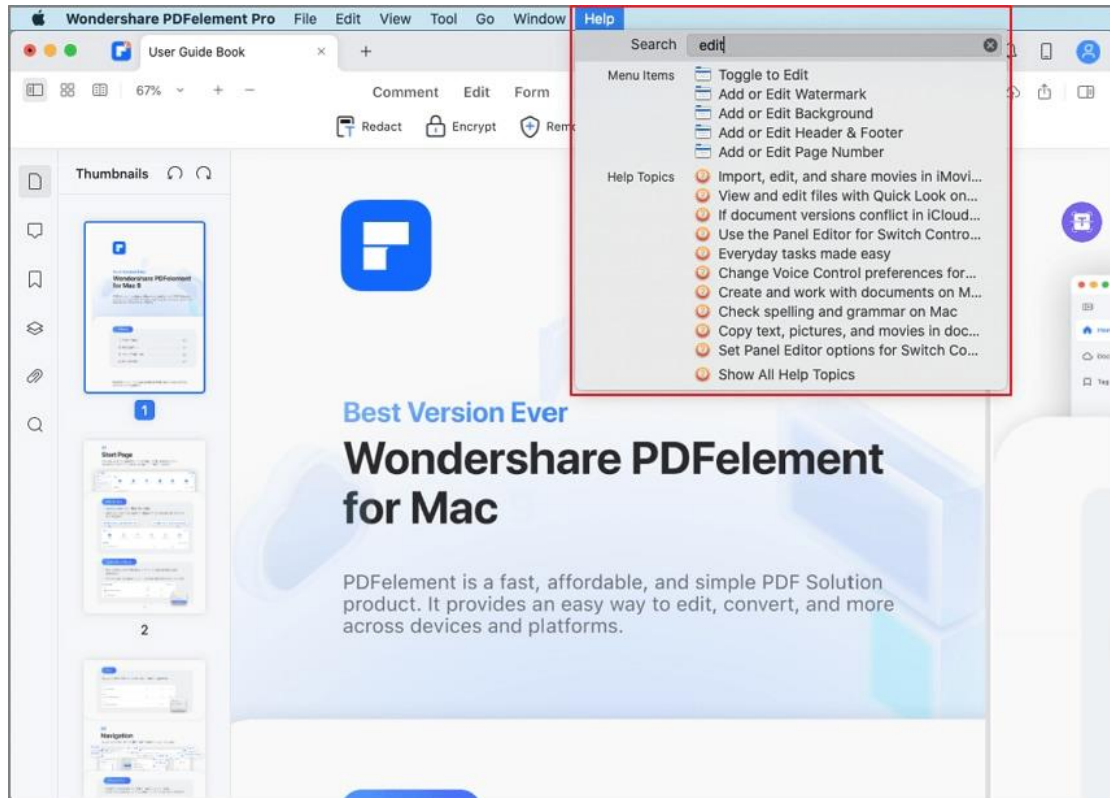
Wondershare PDFelement Pro File Edit View Tool Go Window Help

User Guide Book

67%

Comment Edit Form

Redact Encrypt Rem

Search edit

Menu Items
Toggle to Edit
Add or Edit Watermark
Add or Edit Background
Add or Edit Header & Footer
Add or Edit Page Number

Help Topics
Import, edit, and share movies in iMovi...
View and edit files with Quick Look on...
If document versions conflict in iCloud...
Use the Panel Editor for Switch Contro...
Everyday tasks made easy
Change Voice Control preferences for...
Create and work with documents on M...
Check spelling and grammar on Mac
Copy text, pictures, and movies in doc...
Set Panel Editor options for Switch Co...
Show All Help Topics

Thumbnails

1

2

Best Version Ever

Wondershare PDFelement for Mac

PDFelement is a fast, affordable, and simple PDF Solution product. It provides an easy way to edit, convert, and more across devices and platforms.